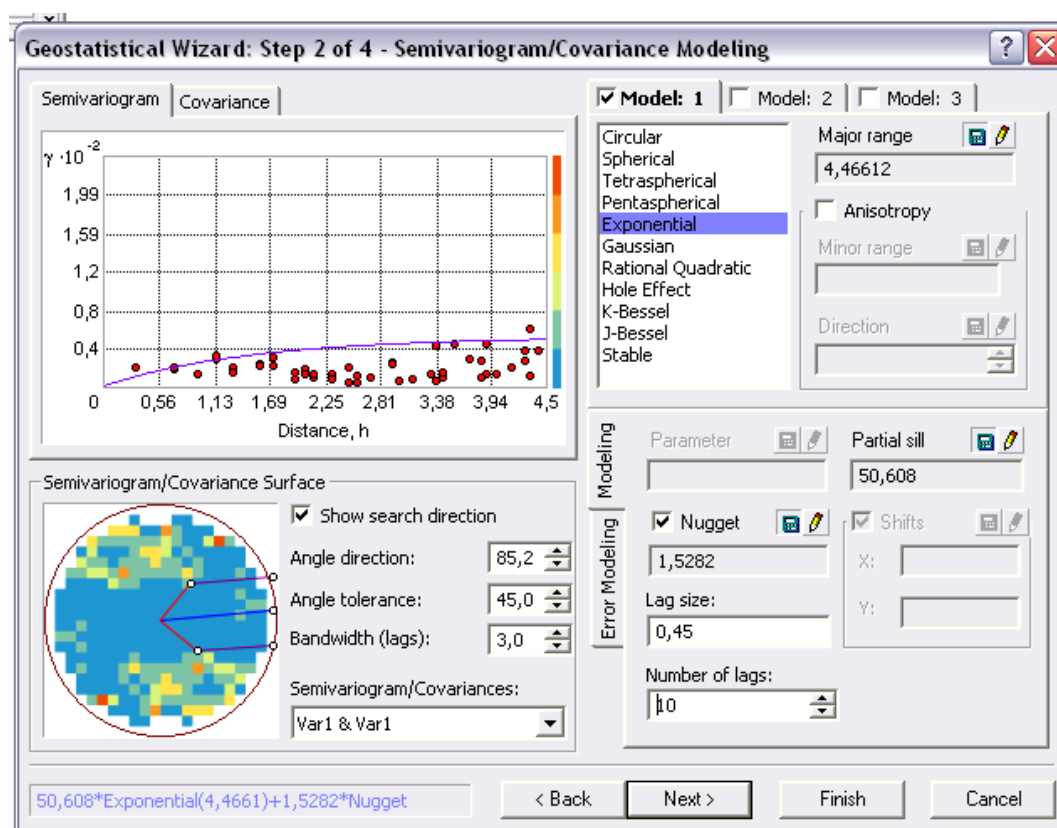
Geostatistical Wizard: Step 2 of 4 - Semivariogram/Covariance Modeling

Semivariogram | Covariance

$\gamma \cdot 10^{-2}$
1,99
1,59
1,2
0,8
0,4
0
0,56
1,13
1,69
2,25
2,81
3,38
3,94
4,5
Distance, h

Semivariogram/Covariance Surface

Show search direction
Angle direction: 85,2
Angle tolerance: 45,0
Bandwidth (lags): 3,0
Semivariogram/Covariances:
Var1 & Var1

Model: 1 | Model: 2 | Model: 3

Circular
Spherical
Tetraspherical
Pentaspherical
Exponential
Gaussian
Rational Quadratic
Hole Effect
K-Bessel
J-Bessel
Stable

Major range
4,46612
Anisotropy
Minor range
Direction

Modeling
Error Modeling

Parameter
Partial sill
50,608
Nugget
1,5282
Shifts
X:
Y:
Lag size:
0,45
Number of lags:
10

50,608*Exponential(4,4661)+1,5282*Nugget

< Back | Next > | Finish | Cancel